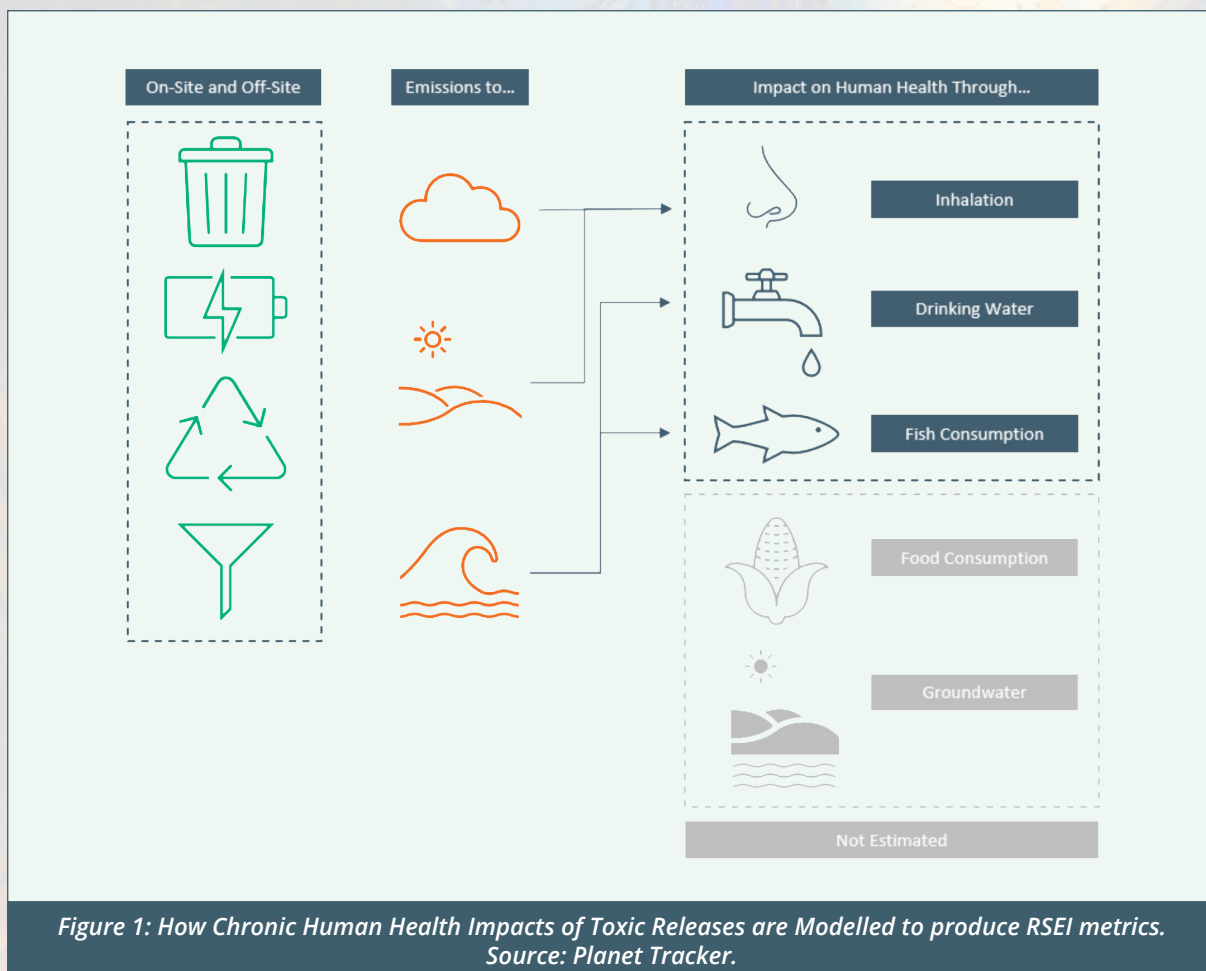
On-Site and Off-Site

Emissions to...

Impact on Human Health Through...

Inhalation

Drinking Water

Fish Consumption

Food Consumption

Groundwater

Not Estimated

Figure 1: How Chronic Human Health Impacts of Toxic Releases are Modelled to produce RSEI metrics. Source: Planet Tracker.